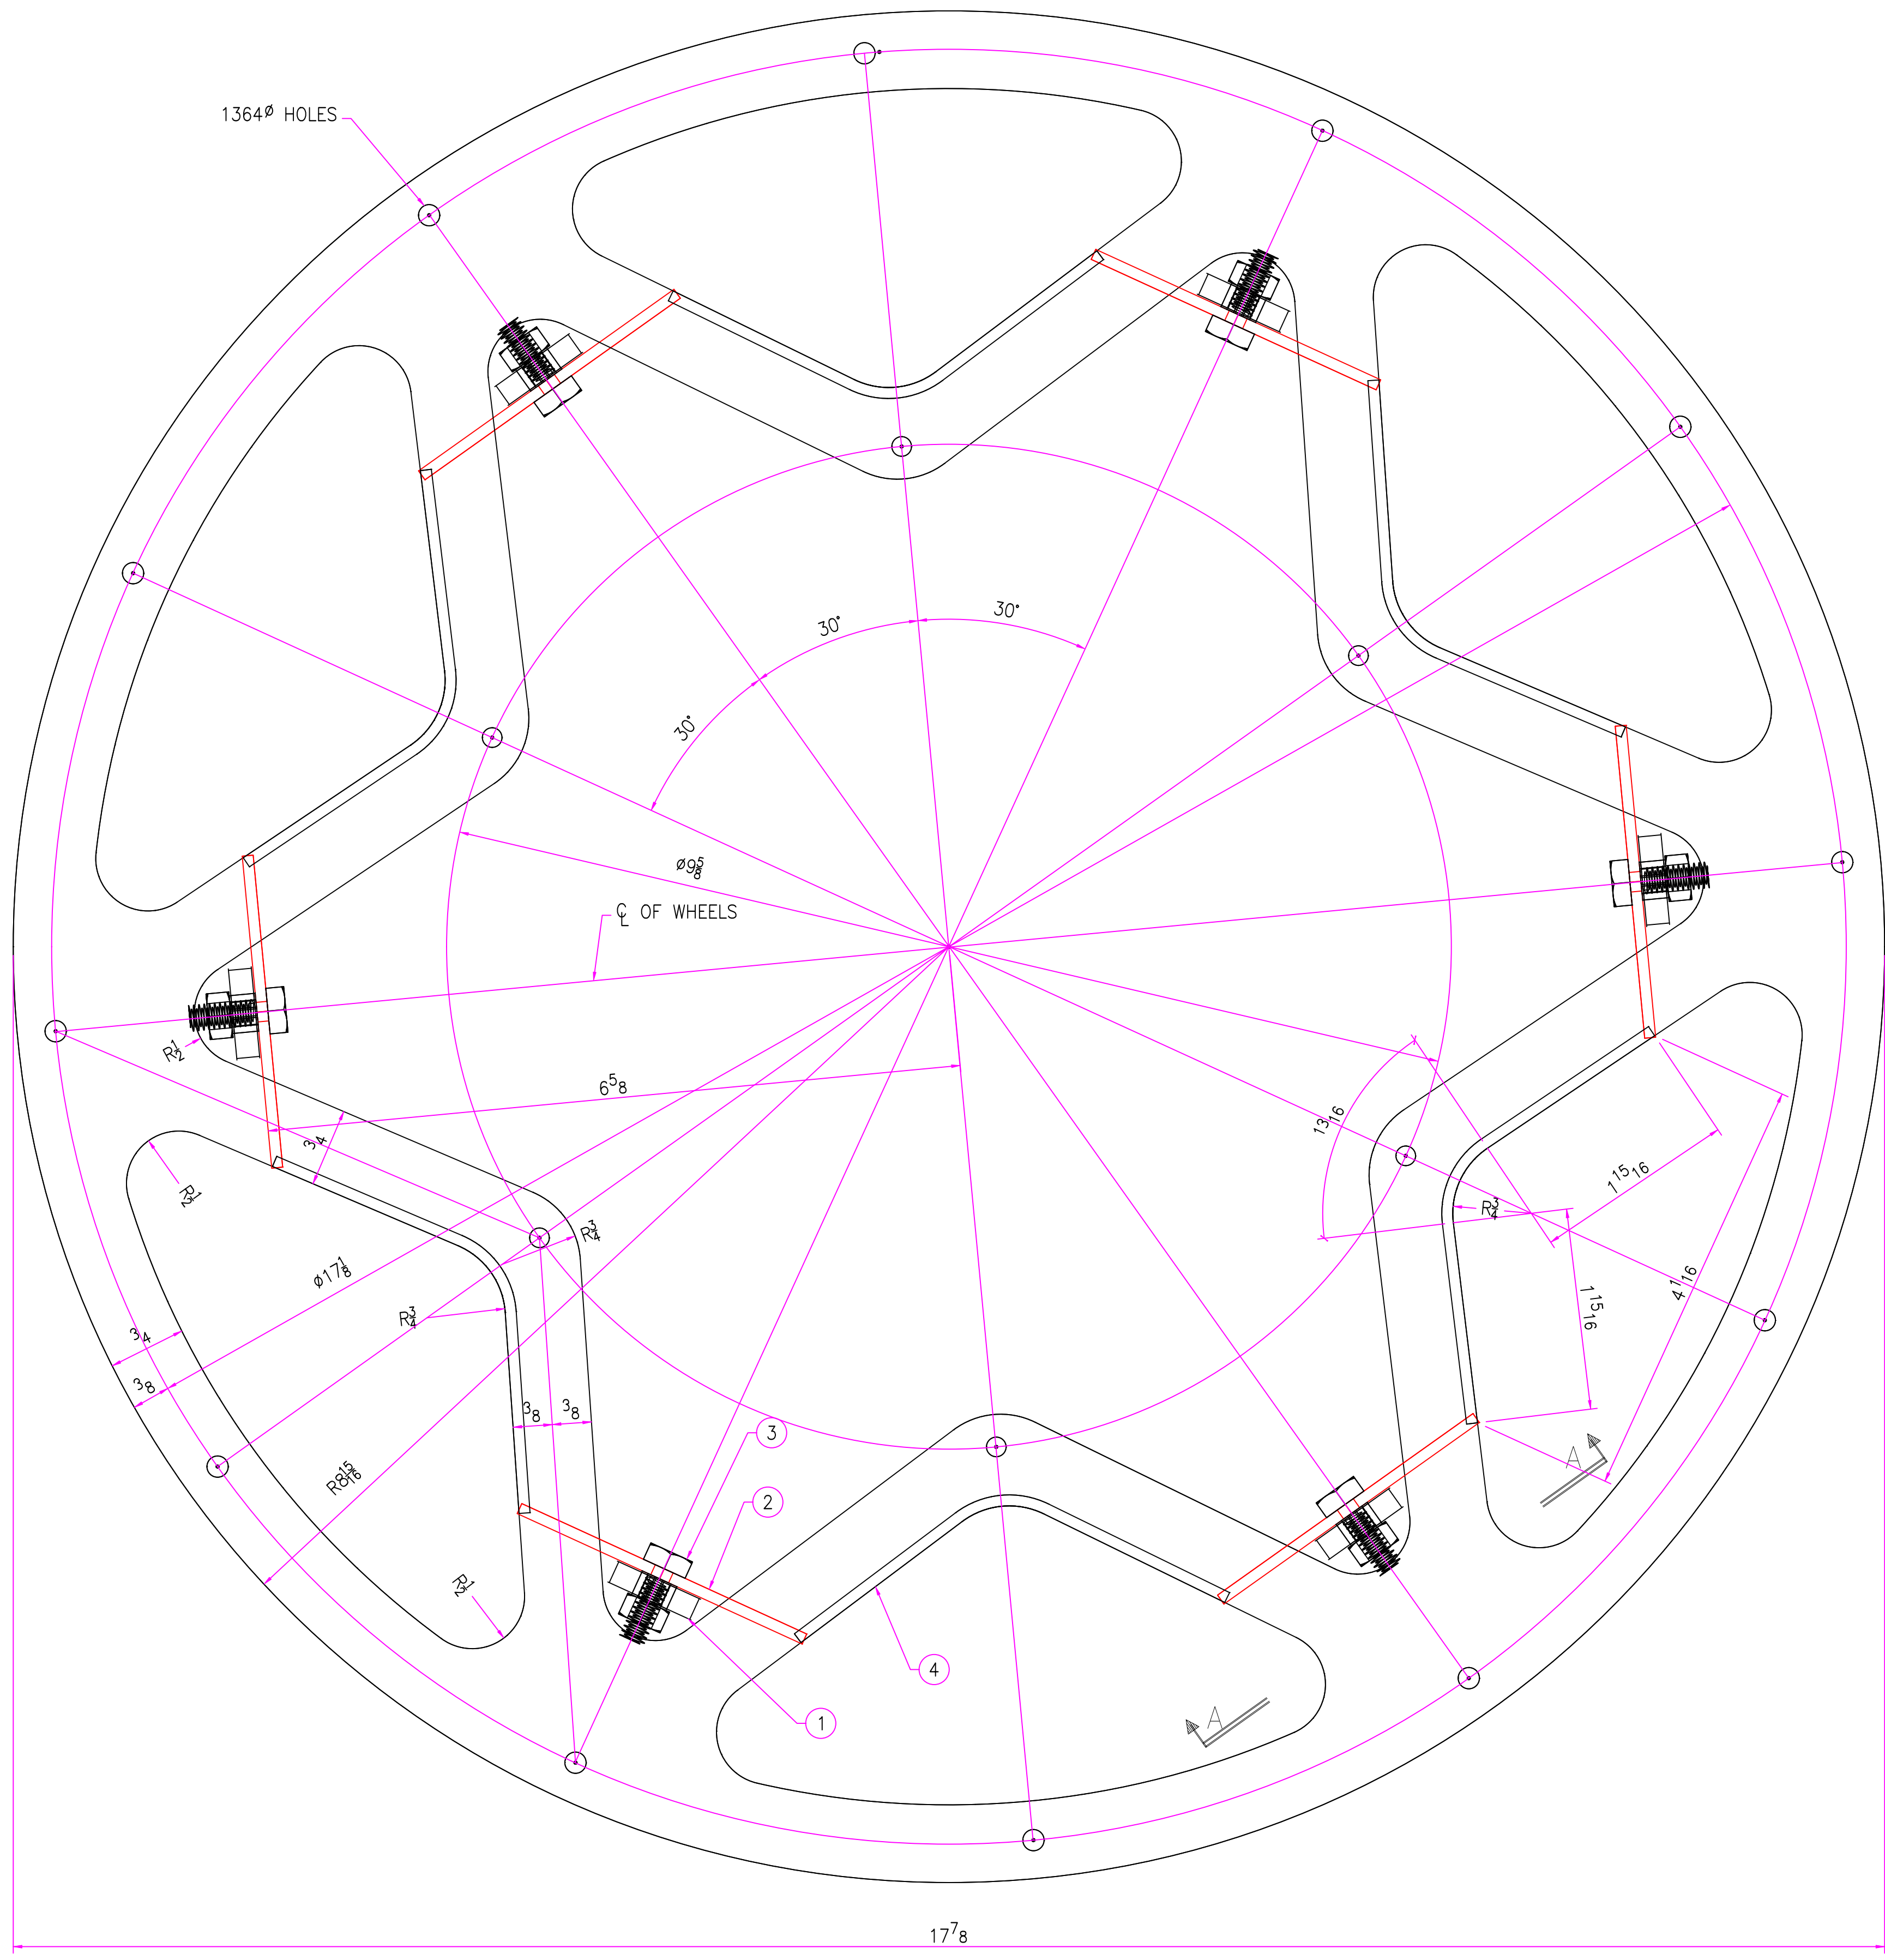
1364Ø HOLES

30°

30°

30°

Ø$9\frac{5}{8}$

$\text{C}_\text{L}$ OF WHEELS

R$\frac{1}{2}$

$6\frac{5}{8}$

$\frac{3}{4}$

R$\frac{1}{2}$

R$\frac{3}{4}$

Ø$17\frac{1}{8}$

R$\frac{3}{4}$

$\frac{3}{4}$

$\frac{3}{8}$

$\frac{3}{8}$

$\frac{3}{8}$

R$8\frac{15}{16}$

R$\frac{1}{2}$

3

2

1

4

$\frac{13}{16}$

R$\frac{3}{4}$

$1\frac{15}{16}$

$1\frac{15}{16}$

$4\frac{1}{16}$

A

A

$17\frac{7}{8}$